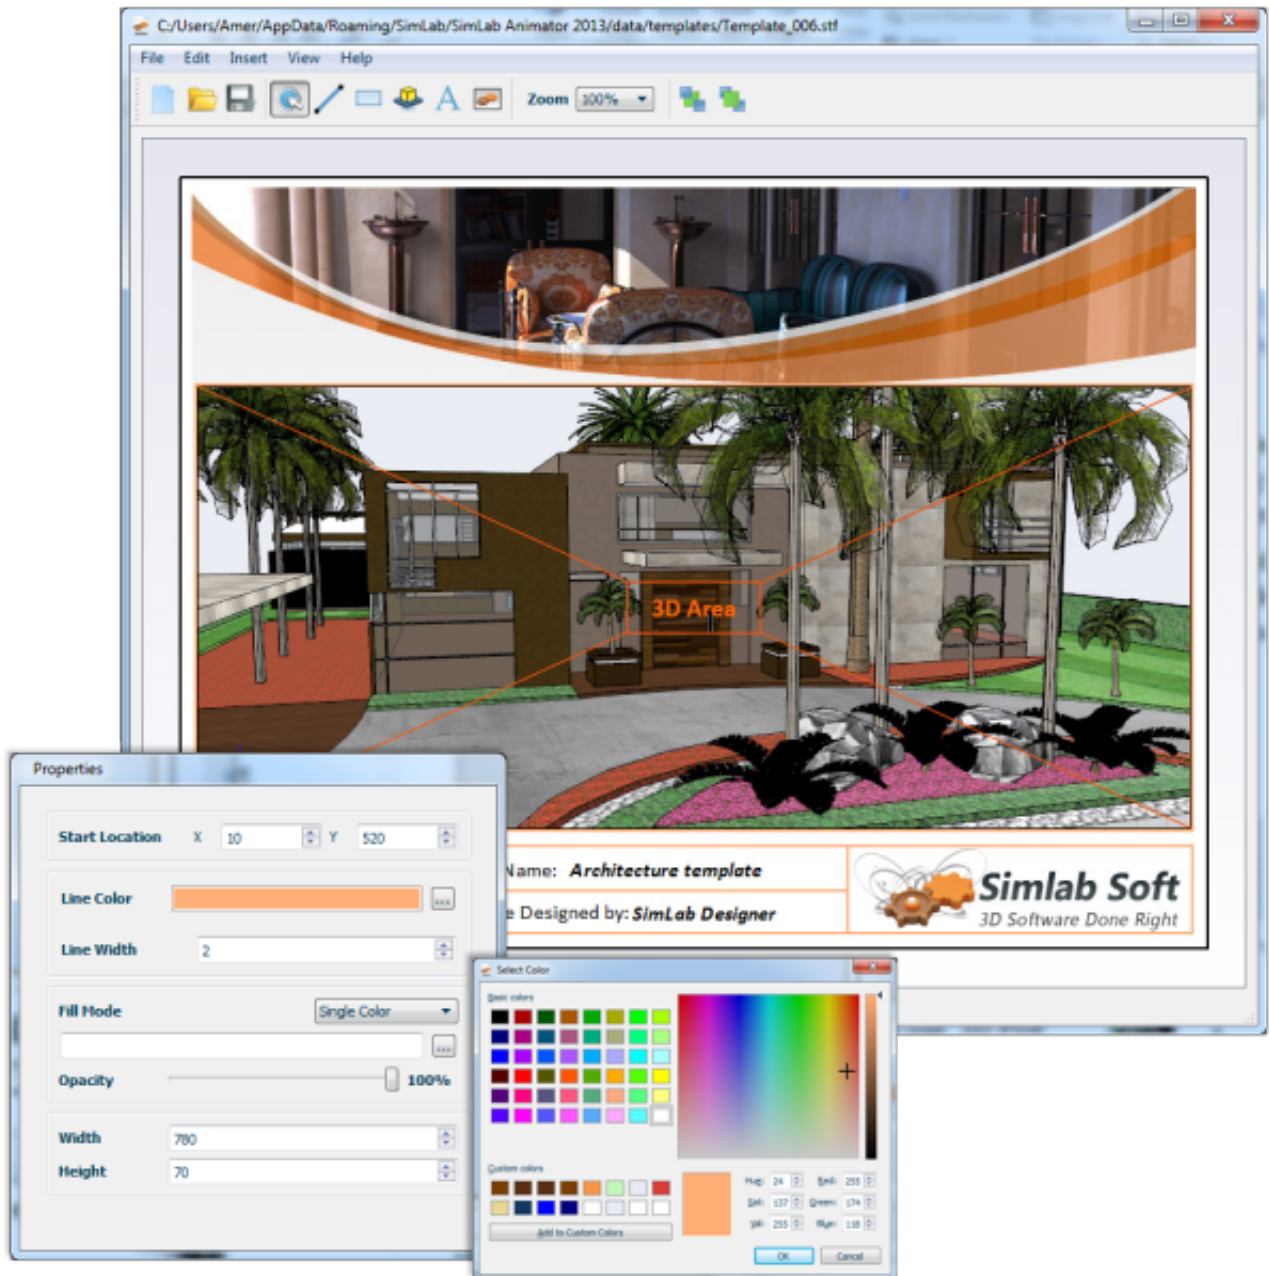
C:/Users/Amer/AppData/Roaming/SimLab/SimLab Animator 2013/data/templates/Template_006.stf

File Edit Insert View Help

Zoom 100%

3D Area

Name: Architecture template

Designed by: SimLab Designer

Simlab Soft
3D Software Done Right

Properties

Start Location X 10 Y 520

Line Color

Line Width 2

Fill Mode Single Color

Opacity 100%

Width 780

Height 70

Select Color

Basic colors

Custom colors

Add to Custom Colors

Hue: 24 Sat: 137 Val: 255 Red: 255 Green: 174 Blue: 118

OK Cancel